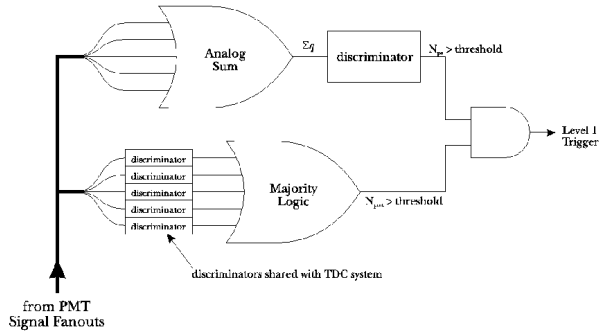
Analog Sum

$\Sigma q$

discriminator

$N_{pe}$ > threshold

Level 1 Trigger

discriminator
discriminator
discriminator
discriminator
discriminator

Majority Logic

$N_{pmt}$ > threshold

discriminators shared with TDC system

from PMT Signal Fanouts